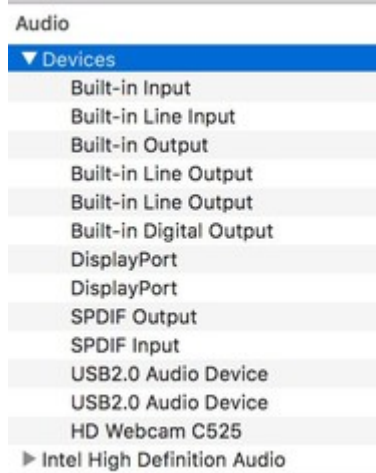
Audio

▼ Devices

Built-in Input

Built-in Line Input

Built-in Output

Built-in Line Output

Built-in Line Output

Built-in Digital Output

DisplayPort

DisplayPort

SPDIF Output

SPDIF Input

USB2.0 Audio Device

USB2.0 Audio Device

HD Webcam C525

▶ Intel High Definition Audio